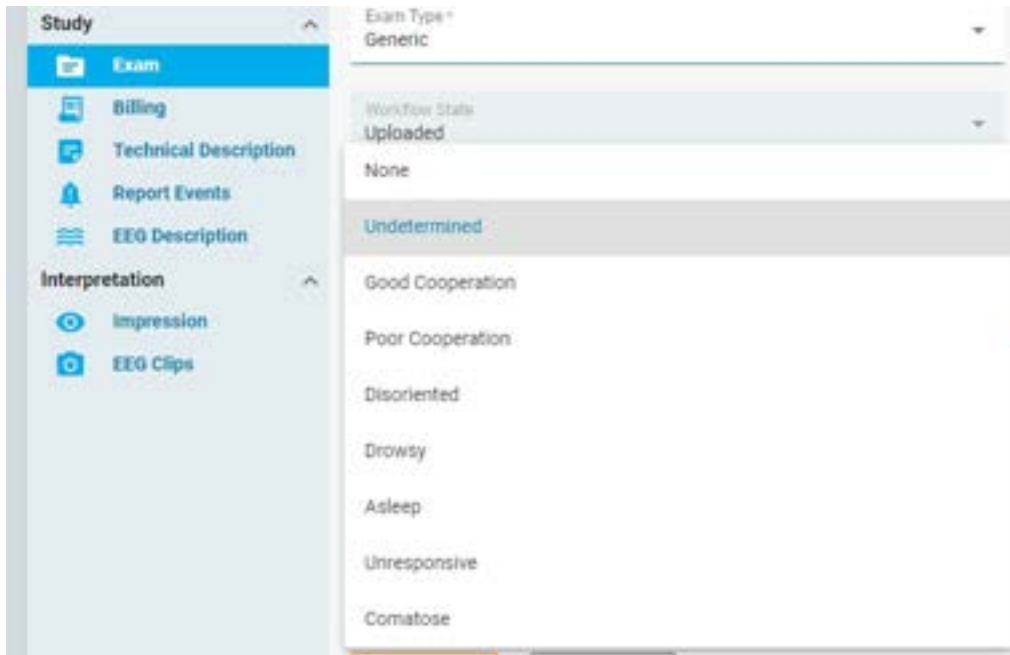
Study
Exam
Billing
Technical Description
Report Events
EEG Description
Interpretation
Impression
EEG Clips

Exam Type *
Generic

Workflow State
Uploaded

None
Undetermined
Good Cooperation
Poor Cooperation
Disoriented
Drowsy
Asleep
Unresponsive
Comatose